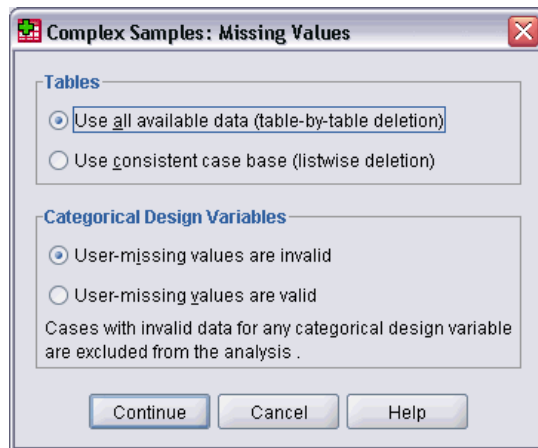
Complex Samples: Missing Values

Tables

Use all available data (table-by-table deletion)

Use consistent case base (listwise deletion)

Categorical Design Variables

User-missing values are invalid

User-missing values are valid

Cases with invalid data for any categorical design variable are excluded from the analysis .

Continue

Cancel

Help